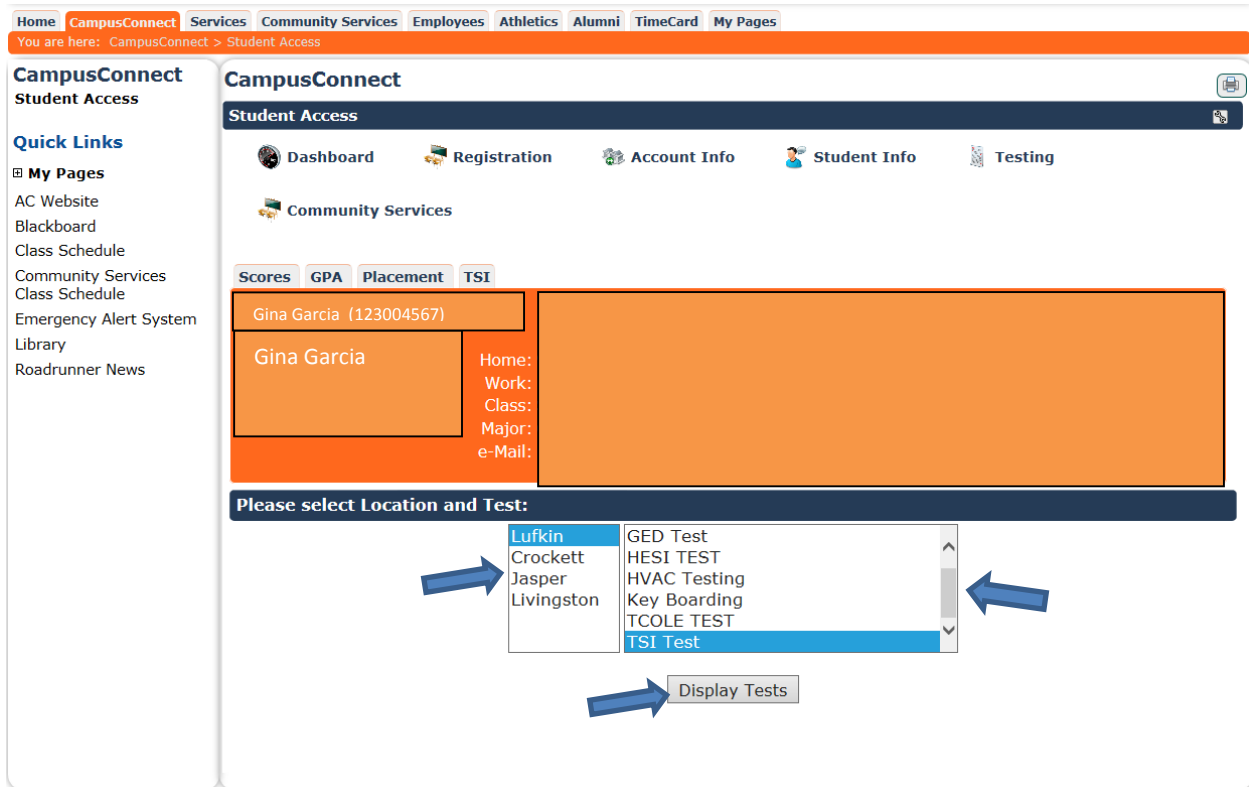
Home CampusConnect Services Community Services Employees Athletics Alumni TimeCard My Pages

You are here: CampusConnect > Student Access

CampusConnect
Student Access

Quick Links

⊞ My Pages

AC Website
Blackboard
Class Schedule
Community Services Class Schedule
Emergency Alert System
Library
Roadrunner News

CampusConnect

Student Access

Dashboard Registration Account Info Student Info Testing

Community Services

Scores GPA Placement TSI

Gina Garcia (123004567)

Gina Garcia

Home:
Work:
Class:
Major:
e-Mail:

Please select Location and Test:

Lufkin
Crockett
Jasper
Livingston

GED Test
HESI TEST
HVAC Testing
Key Boarding
TCOLE TEST
TSI Test

Display Tests